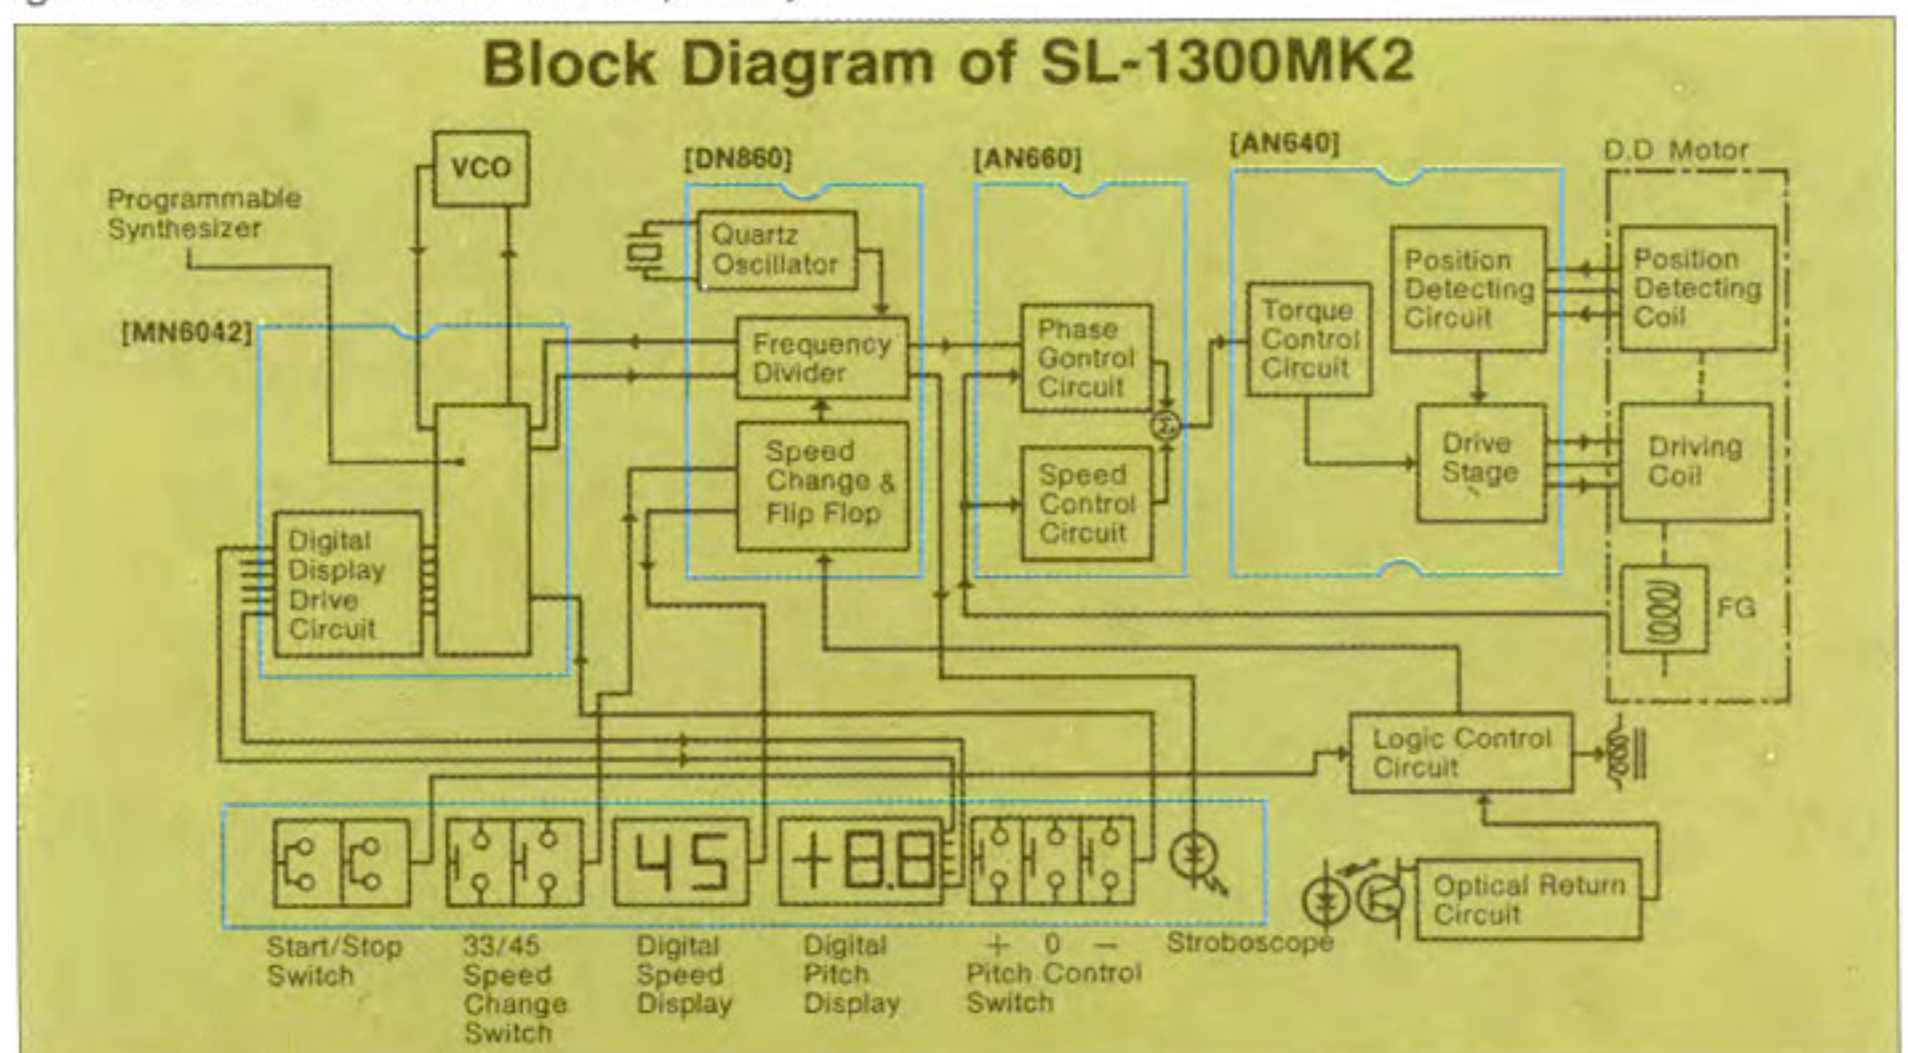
Block Diagram of SL-1300MK2

VCO

Programmable Synthesizer

[MN6042]

Digital Display Drive Circuit

[DN860]

Quartz Oscillator

Frequency Divider

Speed Change & Flip Flop

[AN660]

Phase Gontrol Circuit

Speed Control Circuit

[AN640]

Torque Control Circuit

Position Detecting Circuit

Drive Stage

D.D Motor

Position Detecting Coil

Driving Coil

FG

Logic Control Circuit

Optical Return Circuit

45

+8.8

Start/Stop Switch

33/45 Speed Change Switch

Digital Speed Display

Digital Pitch Display

+ 0 − Pitch Control Switch

Stroboscope